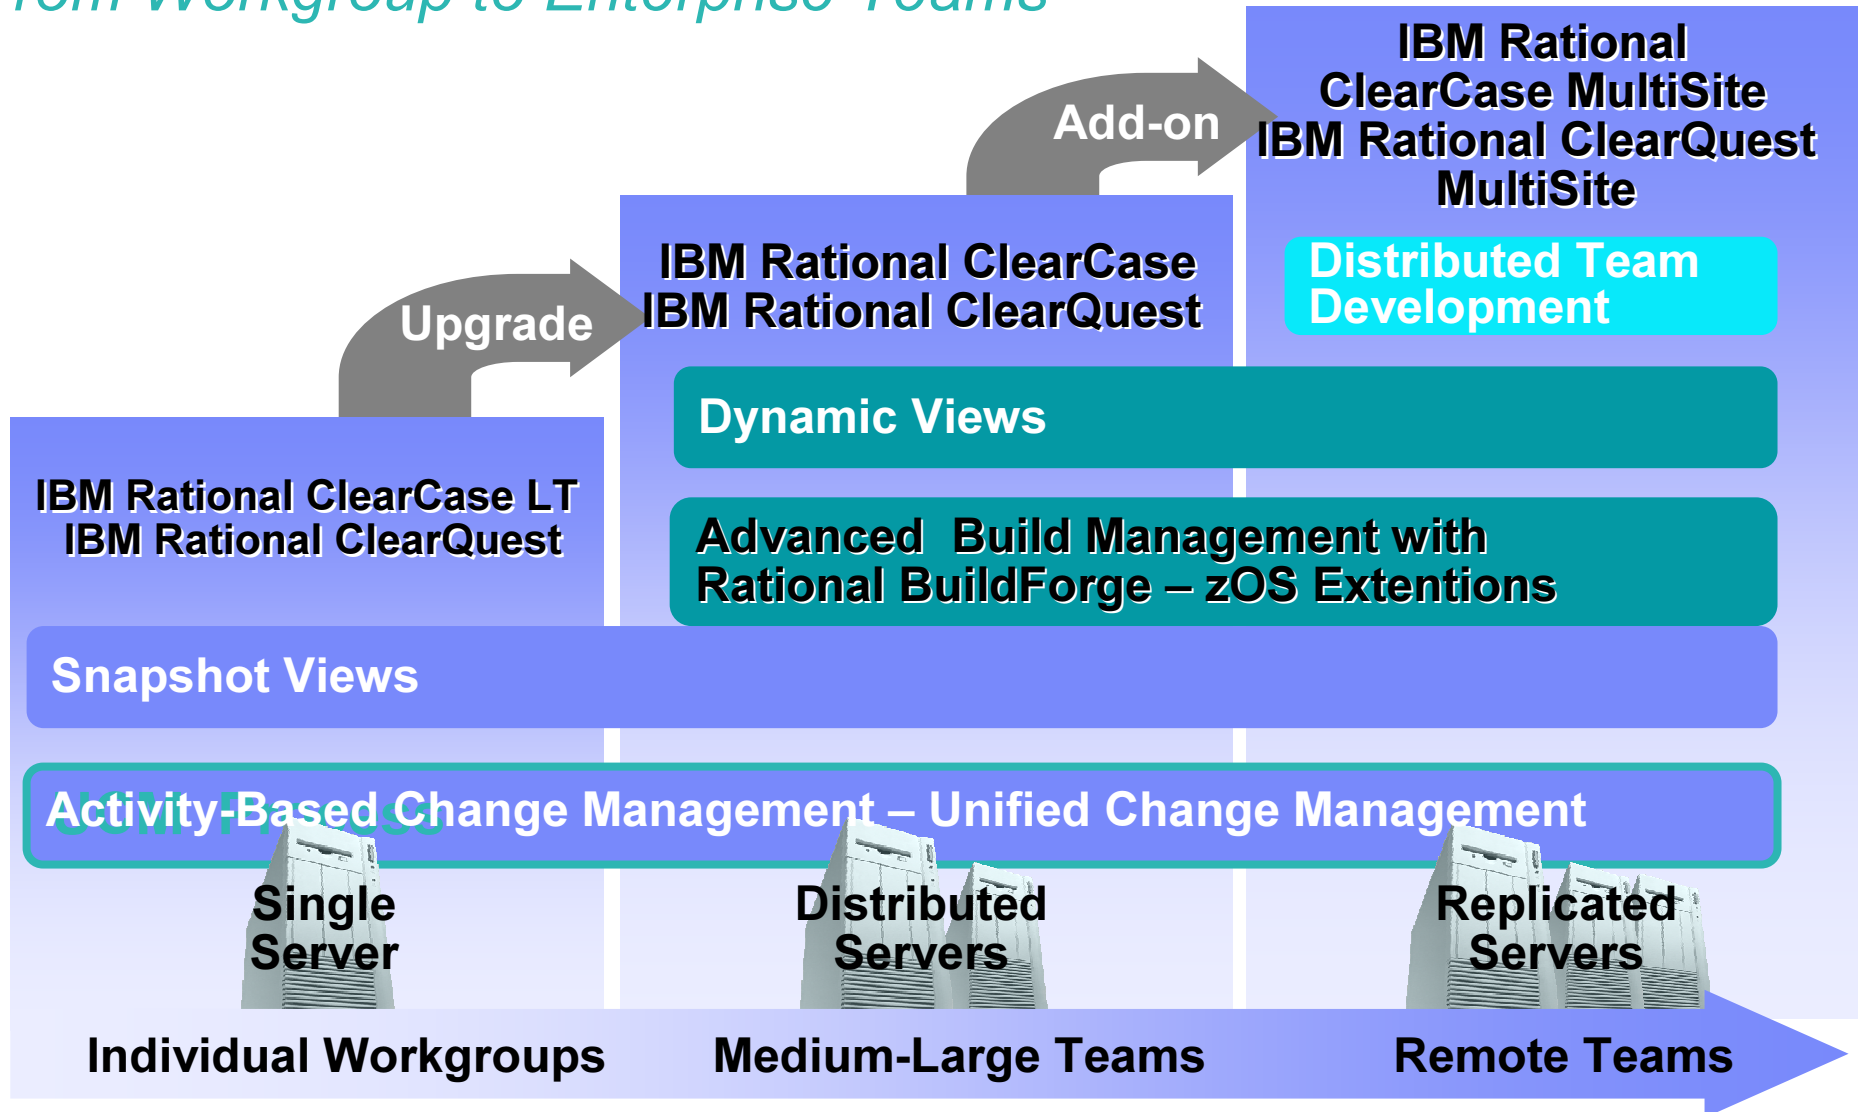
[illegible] Workgroup to Enterprise Teams

IBM Rational ClearCase MultiSite
IBM Rational ClearQuest MultiSite

Add-on

Distributed Team Development

IBM Rational ClearCase
IBM Rational ClearQuest

Upgrade

Dynamic Views

IBM Rational ClearCase LT
IBM Rational ClearQuest

Advanced Build Management with Rational BuildForge – zOS Extentions

Snapshot Views

Activity-Based Change Management – Unified Change Management

Single Server

Distributed Servers

Replicated Servers

Individual Workgroups

Medium-Large Teams

Remote Teams